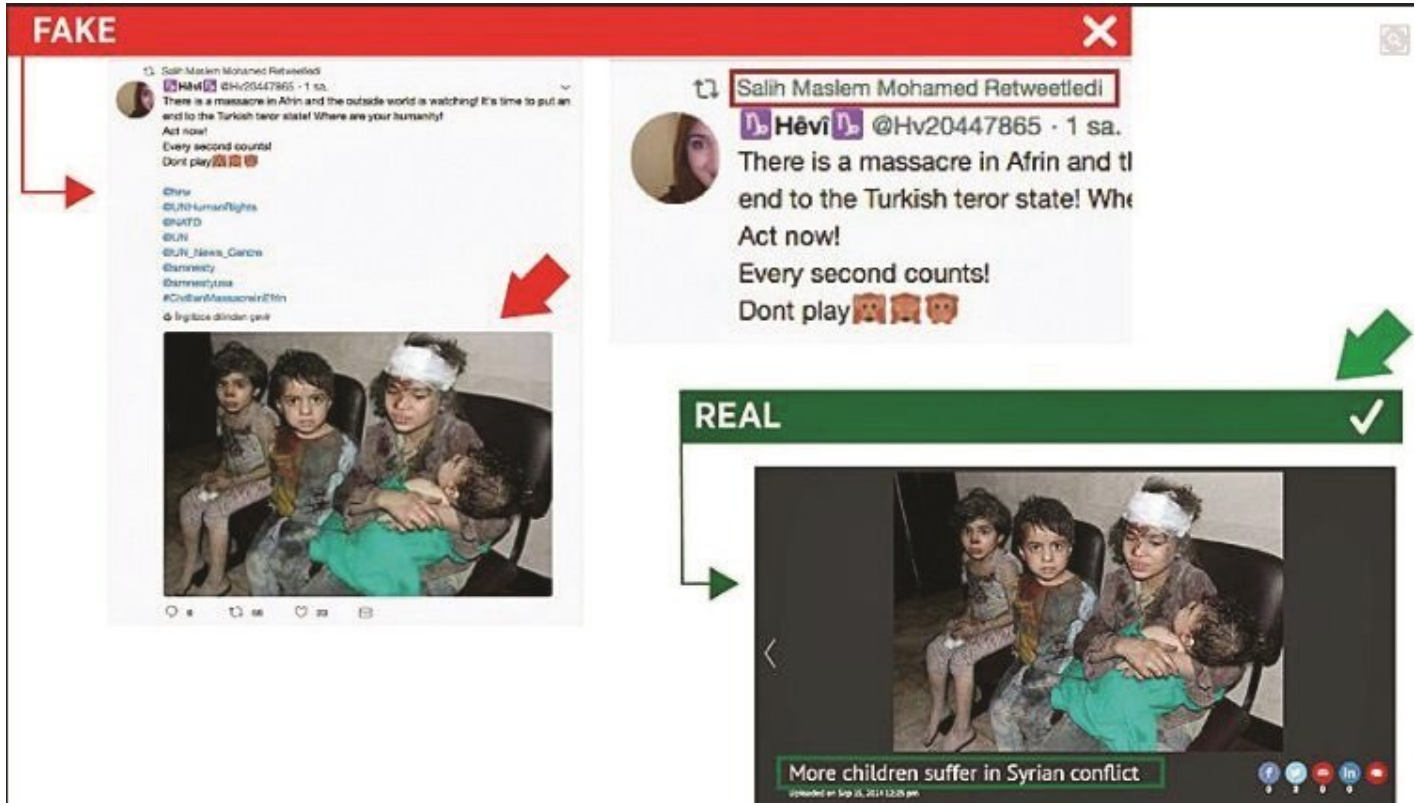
FAKE

Salih Maslem Mohamed Retweetledi
Hêvî @Hv20447865 · 1 sa.
There is a massacre in Afrin and the outside world is watching! It's time to put an end to the Turkish teror state! Where are your humanity!
Act now!
Every second counts!
Dont play🙈🙉🙊

@hrw
@UNHumanRights
@NATO
@UN
@UN_News_Centre
@amnesty
@amnestyusa
#CivilianMassacreinEfrin
İngilizce dilinden çevir

Salih Maslem Mohamed Retweetledi
Hêvî @Hv20447865 · 1 sa.
There is a massacre in Afrin and tl
end to the Turkish teror state! Whe
Act now!
Every second counts!
Dont play🙈🙉🙊

REAL

More children suffer in Syrian conflict
Uploaded on Sep 15, 2014 12:25 pm